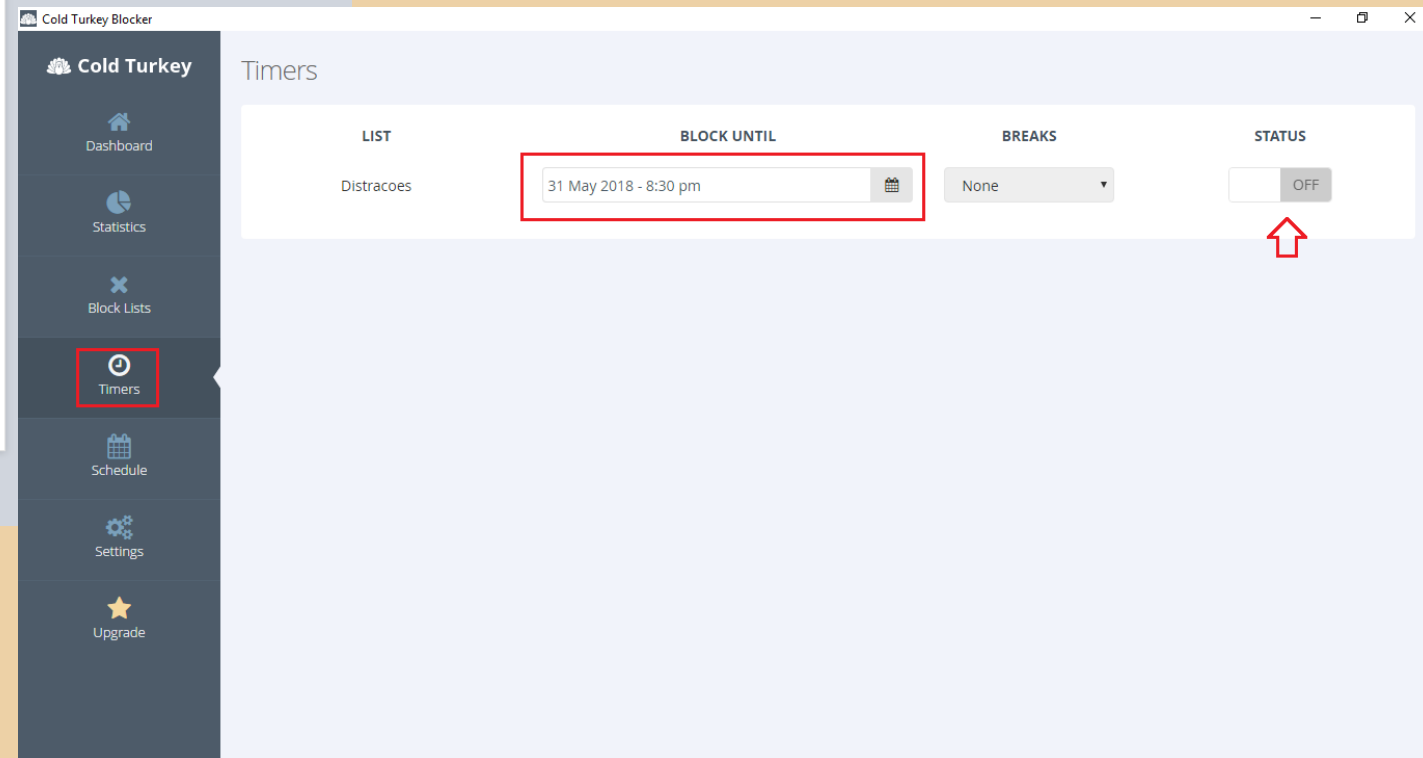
Cold Turkey Blocker

Cold Turkey

Dashboard

Statistics

Block Lists

Timers

Schedule

Settings

Upgrade

Timers

| LIST | BLOCK UNTIL | BREAKS | STATUS |
|---|---|---|---|
| Distracoes | 31 May 2018 - 8:30 pm | None | OFF |